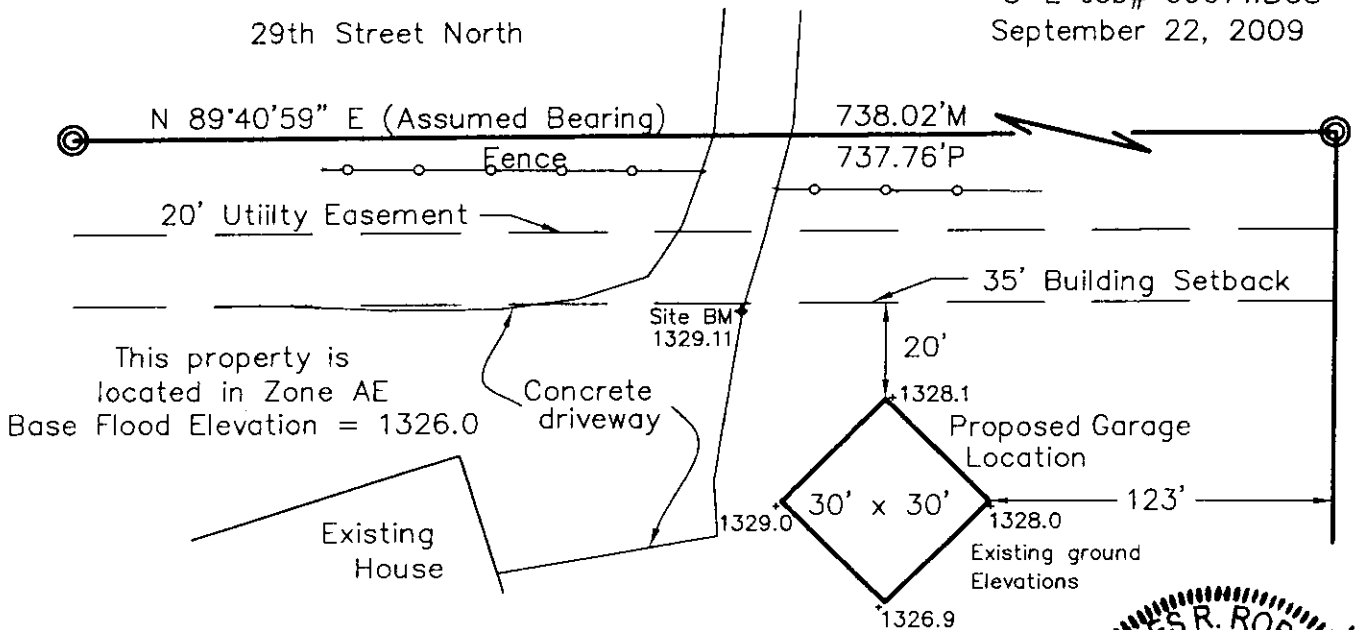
29th Street North

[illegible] September 22, 2009

N 89°40'59" E (Assumed Bearing)

738.02'M

737.76'P

Fence

20' Utiilty Easement

35' Building Setback

Site BM 1329.11

20'

This property is located in Zone AE Base Flood Elevation = 1326.0

Concrete driveway

1328.1

Proposed Garage Location

30' x 30'

1329.0

1328.0

123'

Existing House

Existing ground Elevations

1326.9

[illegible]S R. RO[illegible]